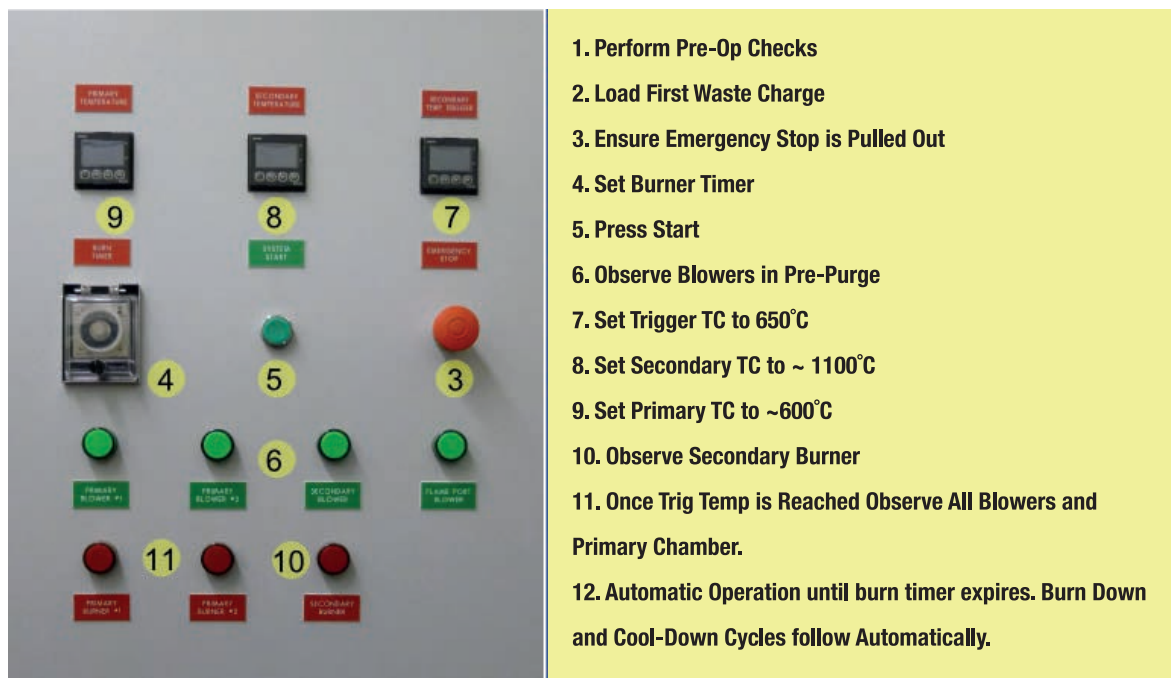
PRIMARY TEMPERATURE

SECONDARY TEMPERATURE

SECONDARY TEMP TRIGGER

9

8

7

BURN TIMER

SYSTEM START

EMERGENCY STOP

4

5

3

6

PRIMARY BLOWER #1

PRIMARY BLOWER #2

SECONDARY BLOWER

FLAME PORT BLOWER

11

10

PRIMARY BURNER #1

PRIMARY BURNER #2

SECONDARY BURNER

1. Perform Pre-Op Checks

2. Load First Waste Charge

3. Ensure Emergency Stop is Pulled Out

4. Set Burner Timer

5. Press Start

6. Observe Blowers in Pre-Purge

7. Set Trigger TC to 650°C

8. Set Secondary TC to ~ 1100°C

9. Set Primary TC to ~600°C

10. Observe Secondary Burner

11. Once Trig Temp is Reached Observe All Blowers and Primary Chamber.

12. Automatic Operation until burn timer expires. Burn Down and Cool-Down Cycles follow Automatically.